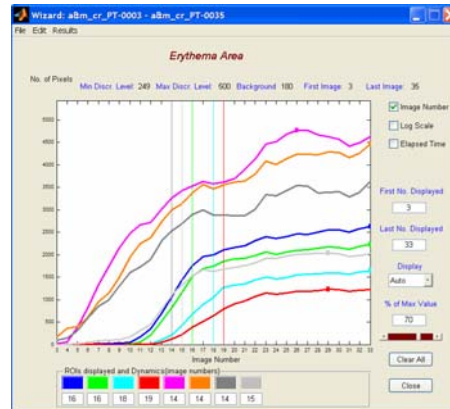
Wizard: a8m_cr_PT-0003 - a8m_cr_PT-0035

File Edit Results

Erythema Area

No. of Pixels

Min Discr. Level 249 Max Discr. Level 500 Background 180 First Image 3 Last Image 35

5000
4500
4000
3500
3000
2500
2000
1500
1000
500
0

3 4 5 6 7 8 9 10 11 12 13 14 15 16 17 18 19 20 21 22 23 24 25 26 27 28 29 30 31 32 33

Image Number

Image Number

Log Scale

Elapsed Time

First No. Displayed

3

Last No. Displayed

33

Display

Auto

% of Max Value

70

ROIs displayed and Dynamics(image numbers)

16 16 18 19 14 14 14 15

Clear All

Close